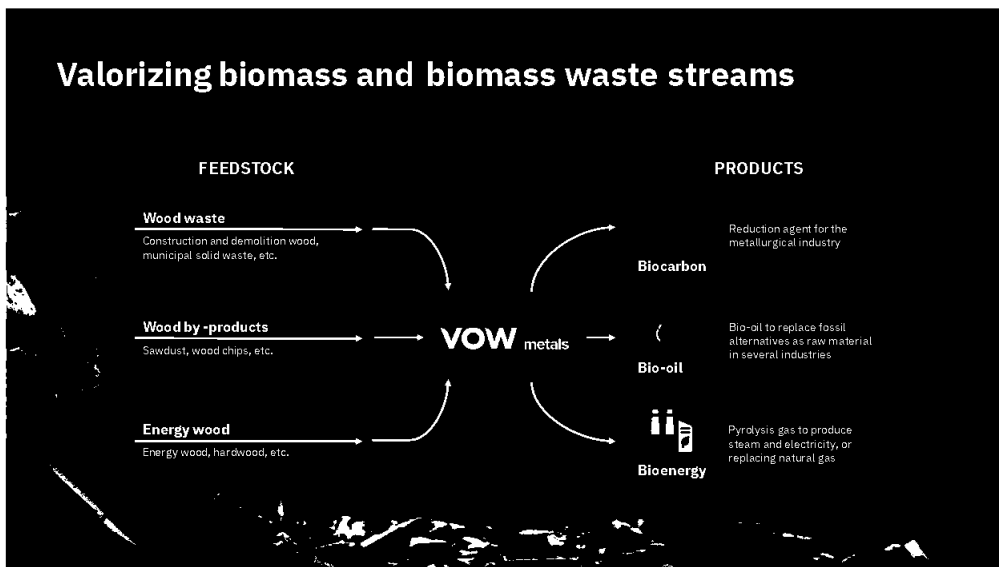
Valorizing biomass and biomass waste streams

FEEDSTOCK

Wood waste
Construction and demolition wood, municipal solid waste, etc.

Wood by -products
Sawdust, wood chips, etc.

Energy wood
Energy wood, hardwood, etc.

VOW metals

PRODUCTS

Biocarbon
Reduction agent for the metallurgical industry

Bio-oil
Bio-oil to replace fossil alternatives as raw material in several industries

Bioenergy
Pyrolysis gas to produce steam and electricity, or replacing natural gas